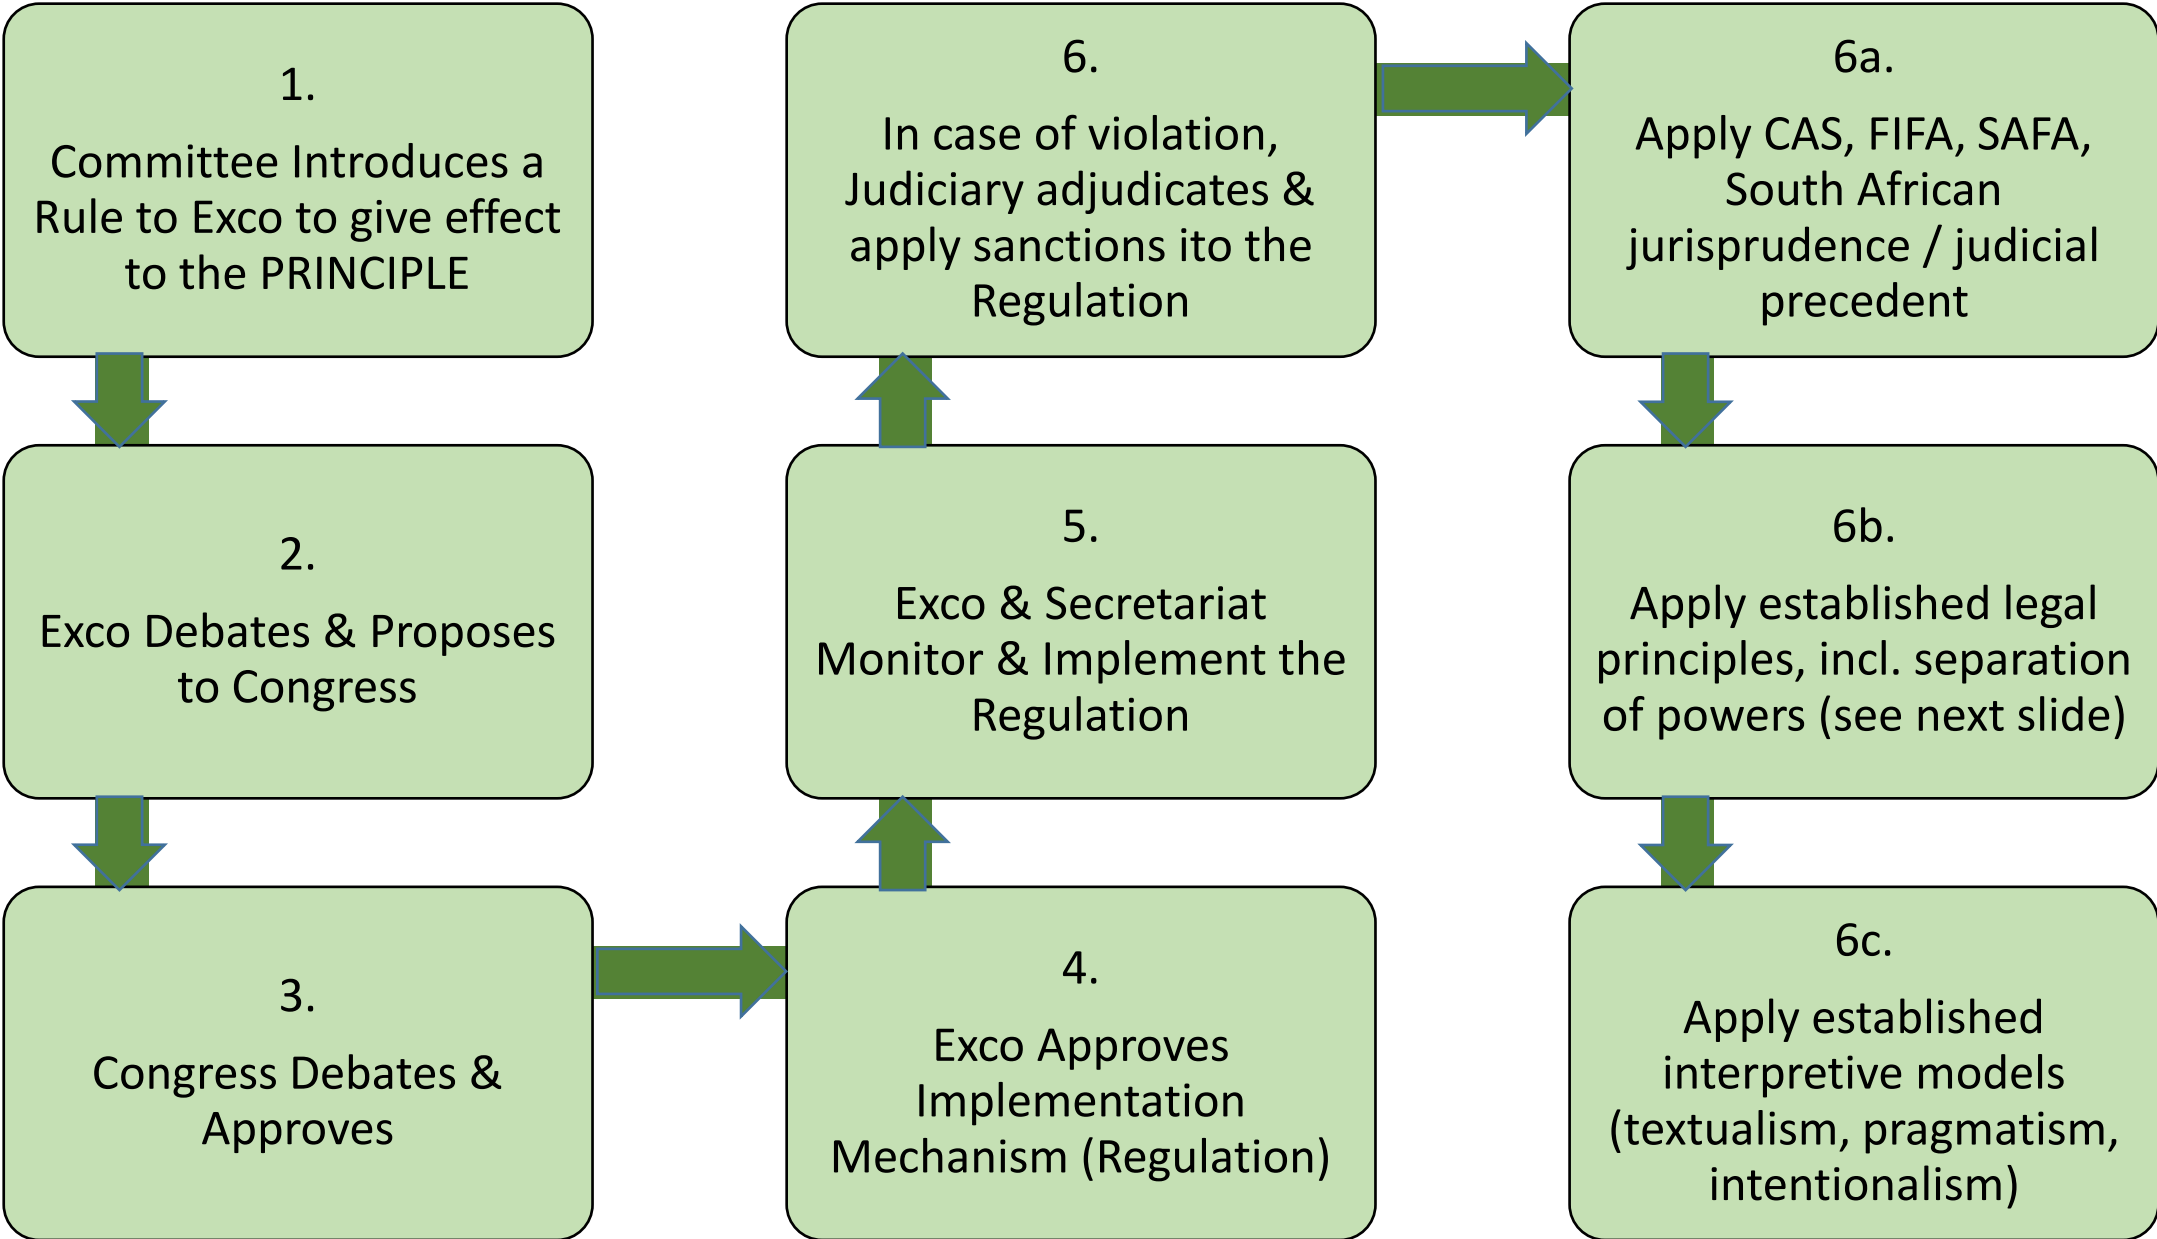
1.

Committee Introduces a Rule to Exco to give effect to the PRINCIPLE

2.

Exco Debates & Proposes to Congress

3.

Congress Debates & Approves

4.

Exco Approves Implementation Mechanism (Regulation)

5.

Exco & Secretariat Monitor & Implement the Regulation

6.

In case of violation, Judiciary adjudicates & apply sanctions ito the Regulation

6a.

Apply CAS, FIFA, SAFA, South African jurisprudence / judicial precedent

6b.

Apply established legal principles, incl. separation of powers (see next slide)

6c.

Apply established interpretive models (textualism, pragmatism, intentionalism)